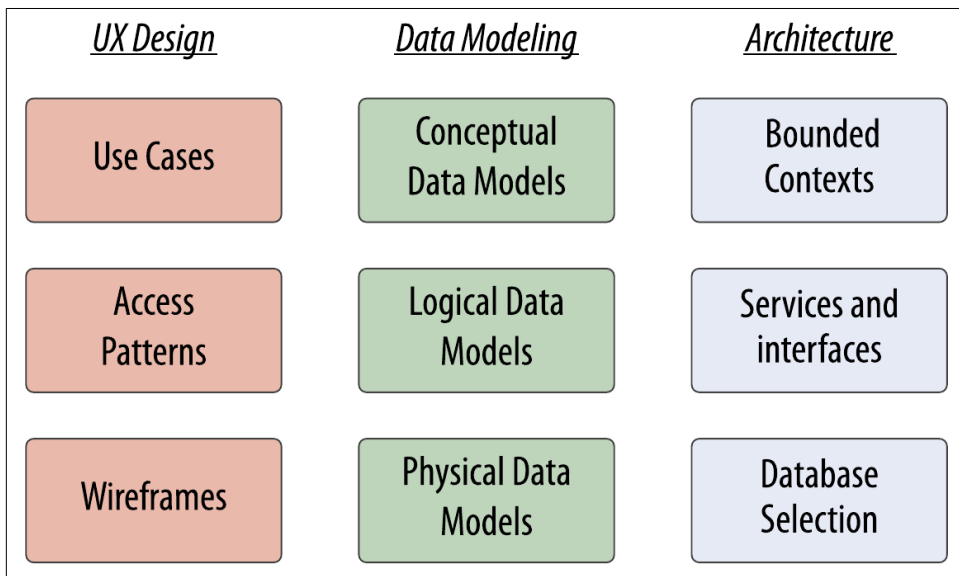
UX Design

Use Cases

Access Patterns

Wireframes

Data Modeling

Conceptual Data Models

Logical Data Models

Physical Data Models

Architecture

Bounded Contexts

Services and interfaces

Database Selection